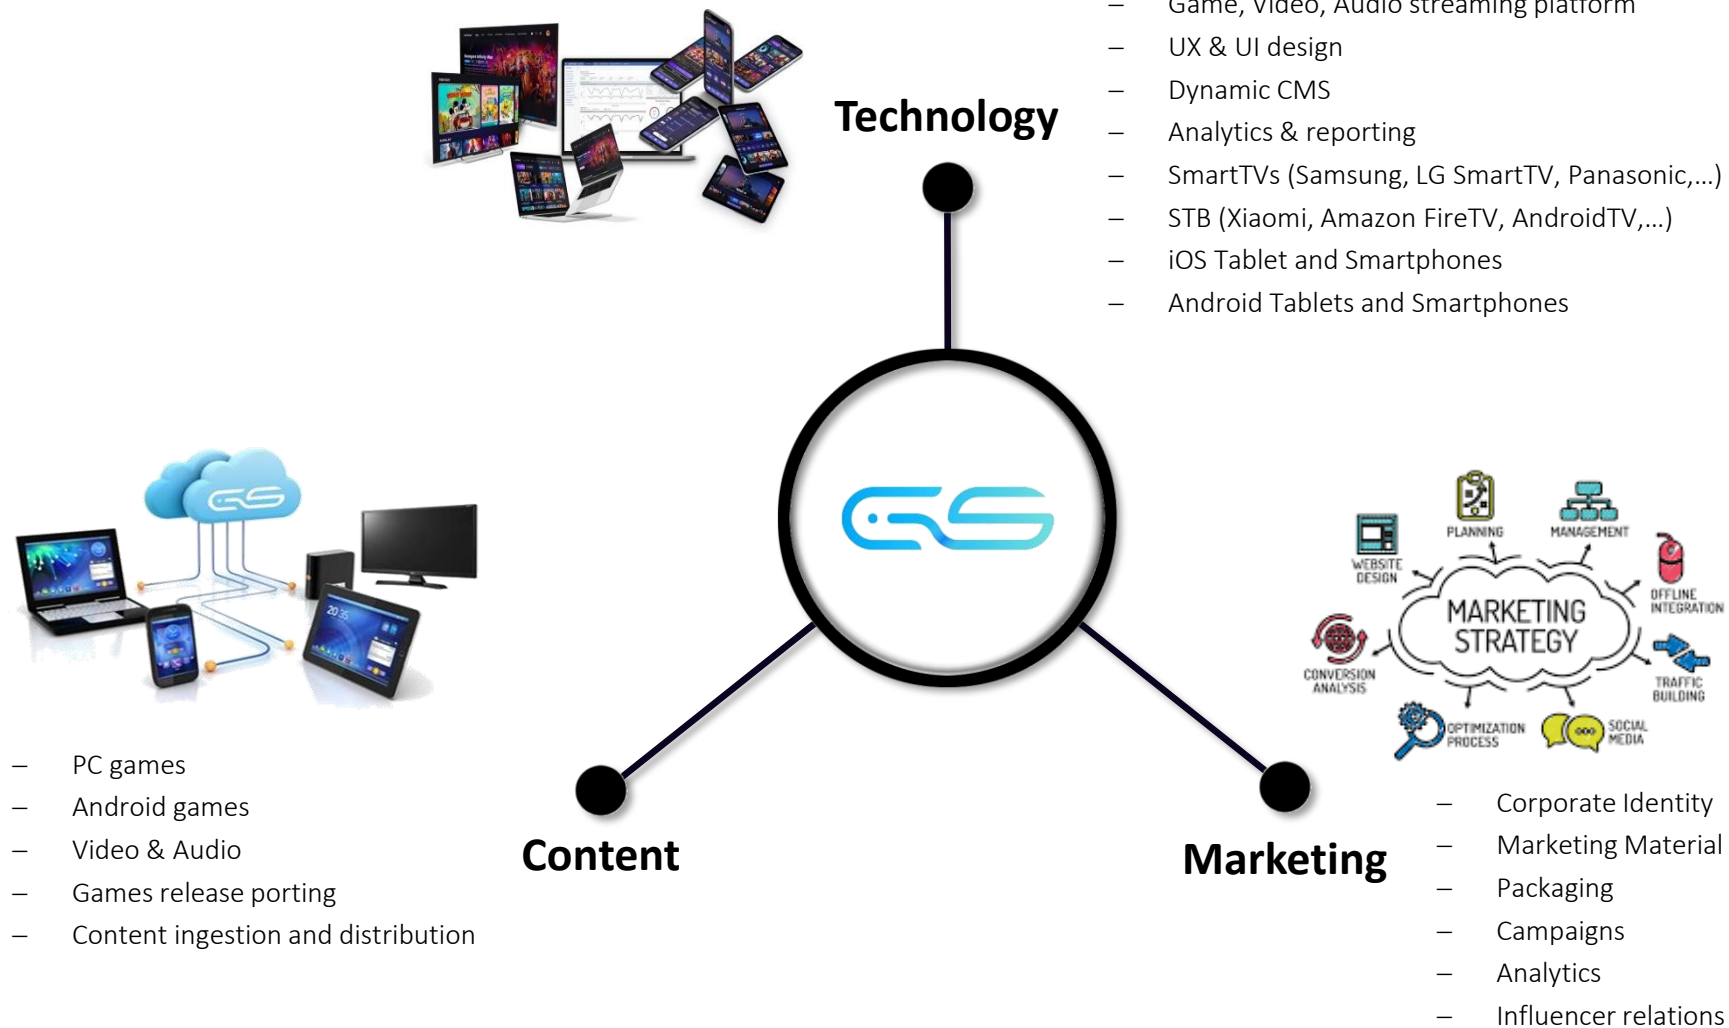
– Game, Video, Audio streaming platform
– UX & UI design
– Dynamic CMS
– Analytics & reporting
– SmartTVs (Samsung, LG SmartTV, Panasonic,…)
– STB (Xiaomi, Amazon FireTV, AndroidTV,…)
– iOS Tablet and Smartphones
– Android Tablets and Smartphones

Technology

GS

PLANNING
MANAGEMENT
WEBSITE DESIGN
OFFLINE INTEGRATION
MARKETING STRATEGY
CONVERSION ANALYSIS
TRAFFIC BUILDING
OPTIMIZATION PROCESS
SOCIAL MEDIA

– PC games
– Android games
– Video & Audio
– Games release porting
– Content ingestion and distribution

Content

Marketing

– Corporate Identity
– Marketing Material
– Packaging
– Campaigns
– Analytics
– Influencer relations